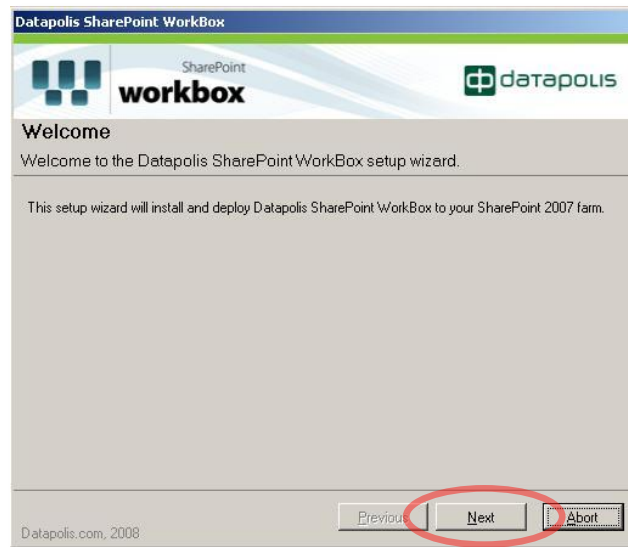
Datapolis SharePoint WorkBox

SharePoint workbox

datapolis

Welcome

Welcome to the Datapolis SharePoint WorkBox setup wizard.

This setup wizard will install and deploy Datapolis SharePoint WorkBox to your SharePoint 2007 farm.

Datapolis.com, 2008

Previous

Next

Abort